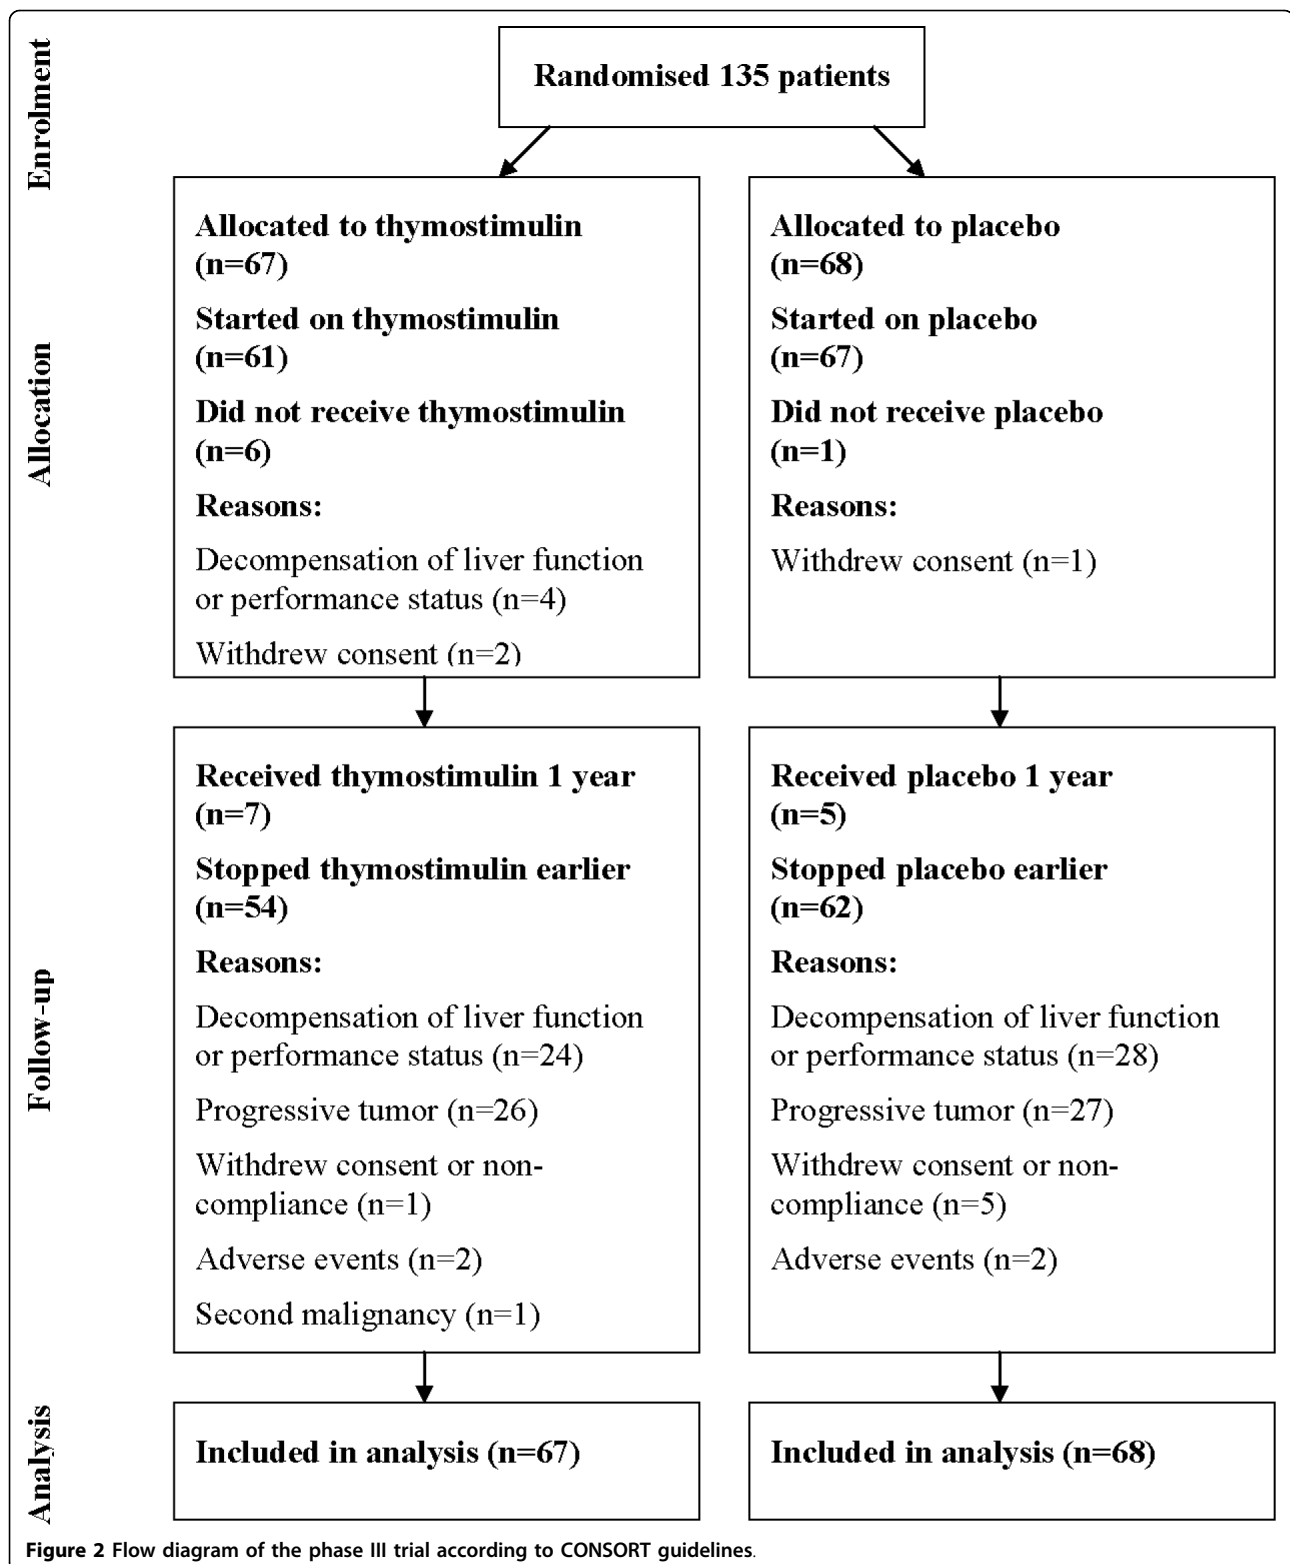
Enrolment

Randomised 135 patients

Allocation

Allocated to thymostimulin (n=67)

Started on thymostimulin (n=61)

Did not receive thymostimulin (n=6)

Reasons:

Decompensation of liver function or performance status (n=4)

Withdrew consent (n=2)

Allocated to placebo (n=68)

Started on placebo (n=67)

Did not receive placebo (n=1)

Reasons:

Withdrew consent (n=1)

Follow-up

Received thymostimulin 1 year (n=7)

Stopped thymostimulin earlier (n=54)

Reasons:

Decompensation of liver function or performance status (n=24)

Progressive tumor (n=26)

Withdrew consent or noncompliance (n=1)

Adverse events (n=2)

Second malignancy (n=1)

Received placebo 1 year (n=5)

Stopped placebo earlier (n=62)

Reasons:

Decompensation of liver function or performance status (n=28)

Progressive tumor (n=27)

Withdrew consent or noncompliance (n=5)

Adverse events (n=2)

Analysis

Included in analysis (n=67)

Included in analysis (n=68)

Figure 2 Flow diagram of the phase III trial according to CONSORT guidelines.